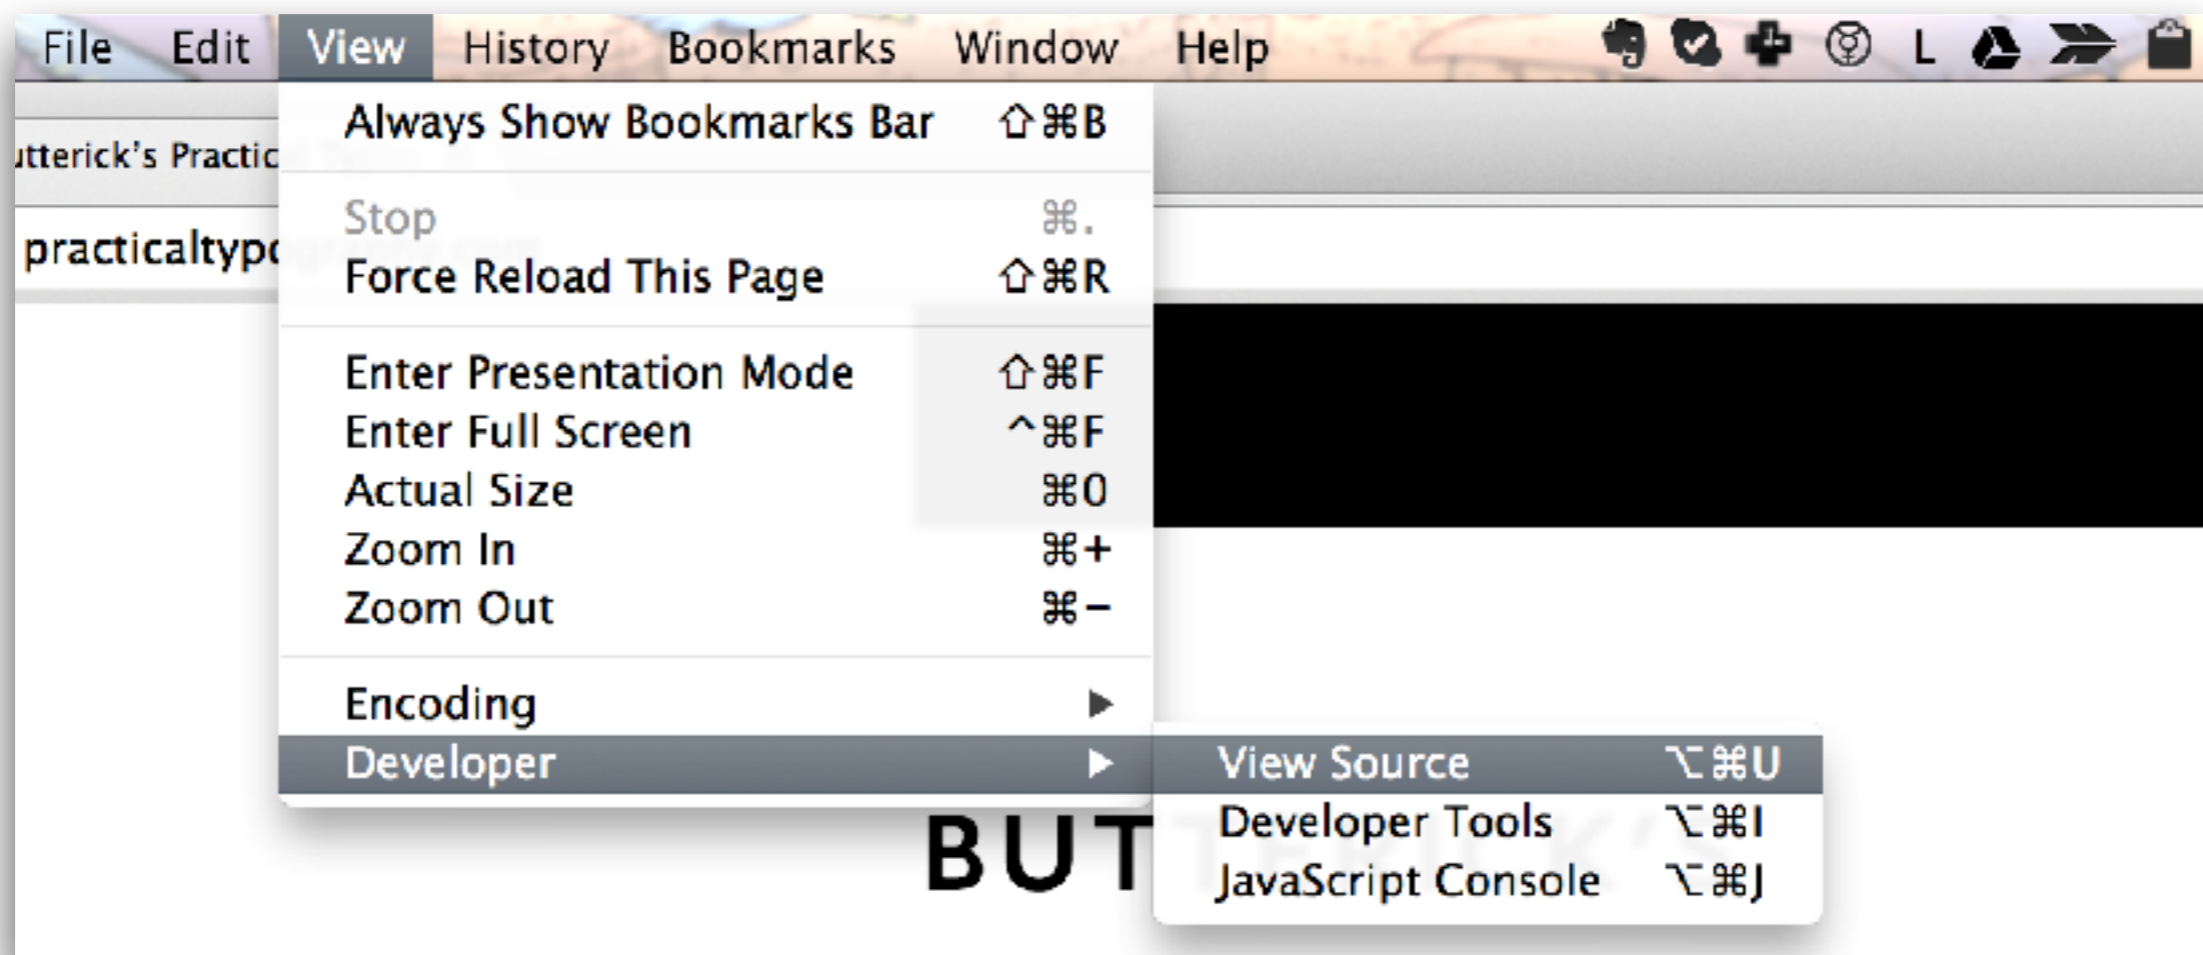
File Edit View History Bookmarks Window Help

L

utterick's Practic

practicaltypo

Always Show Bookmarks Bar ⇧⌘B

Stop ⌘.

Force Reload This Page ⇧⌘R

Enter Presentation Mode ⇧⌘F

Enter Full Screen ^⌘F

Actual Size ⌘0

Zoom In ⌘+

Zoom Out ⌘−

Encoding ▶

Developer ▶

View Source ⌥⌘U

Developer Tools ⌥⌘I

JavaScript Console ⌥⌘J

BUT